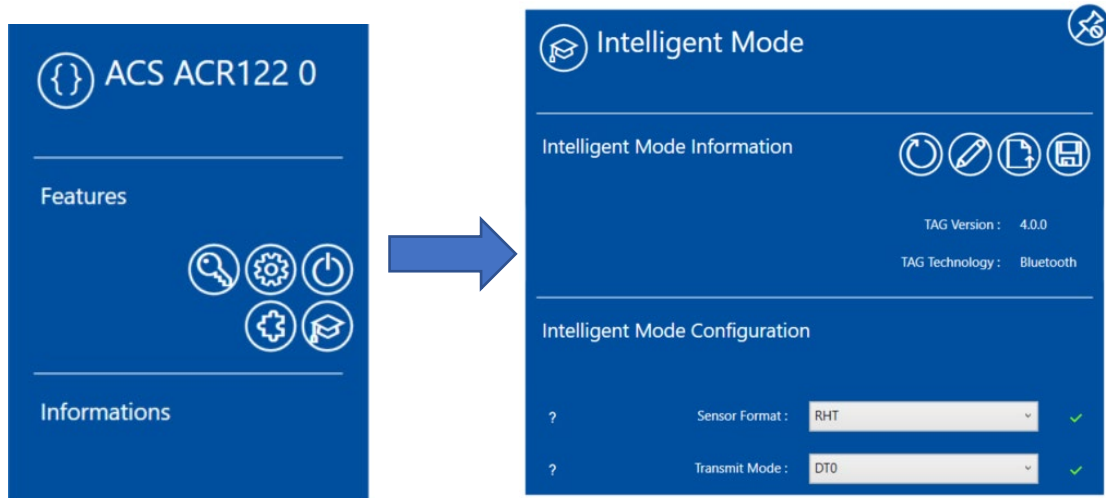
ACS ACR122 0

Features

Informations

Intelligent Mode

Intelligent Mode Information

TAG Version : 4.0.0

TAG Technology : Bluetooth

Intelligent Mode Configuration

| ? | Sensor Format : | RHT |
|---|---|---|
| ? | Transmit Mode : | DT0 |